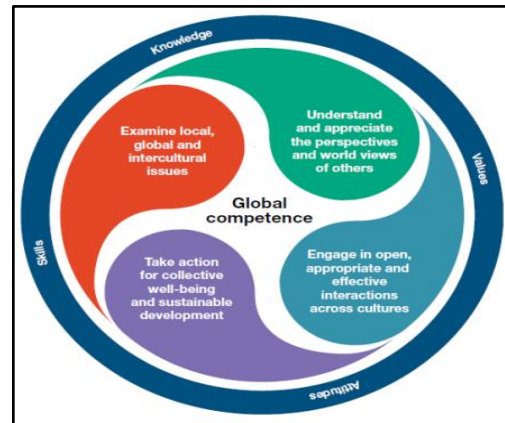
Knowledge

Values

Attitudes

Skills

Examine local, global and intercultural issues

Understand and appreciate the perspectives and world views of others

Global competence

Take action for collective well-being and sustainable development

Engage in open, appropriate and effective interactions across cultures